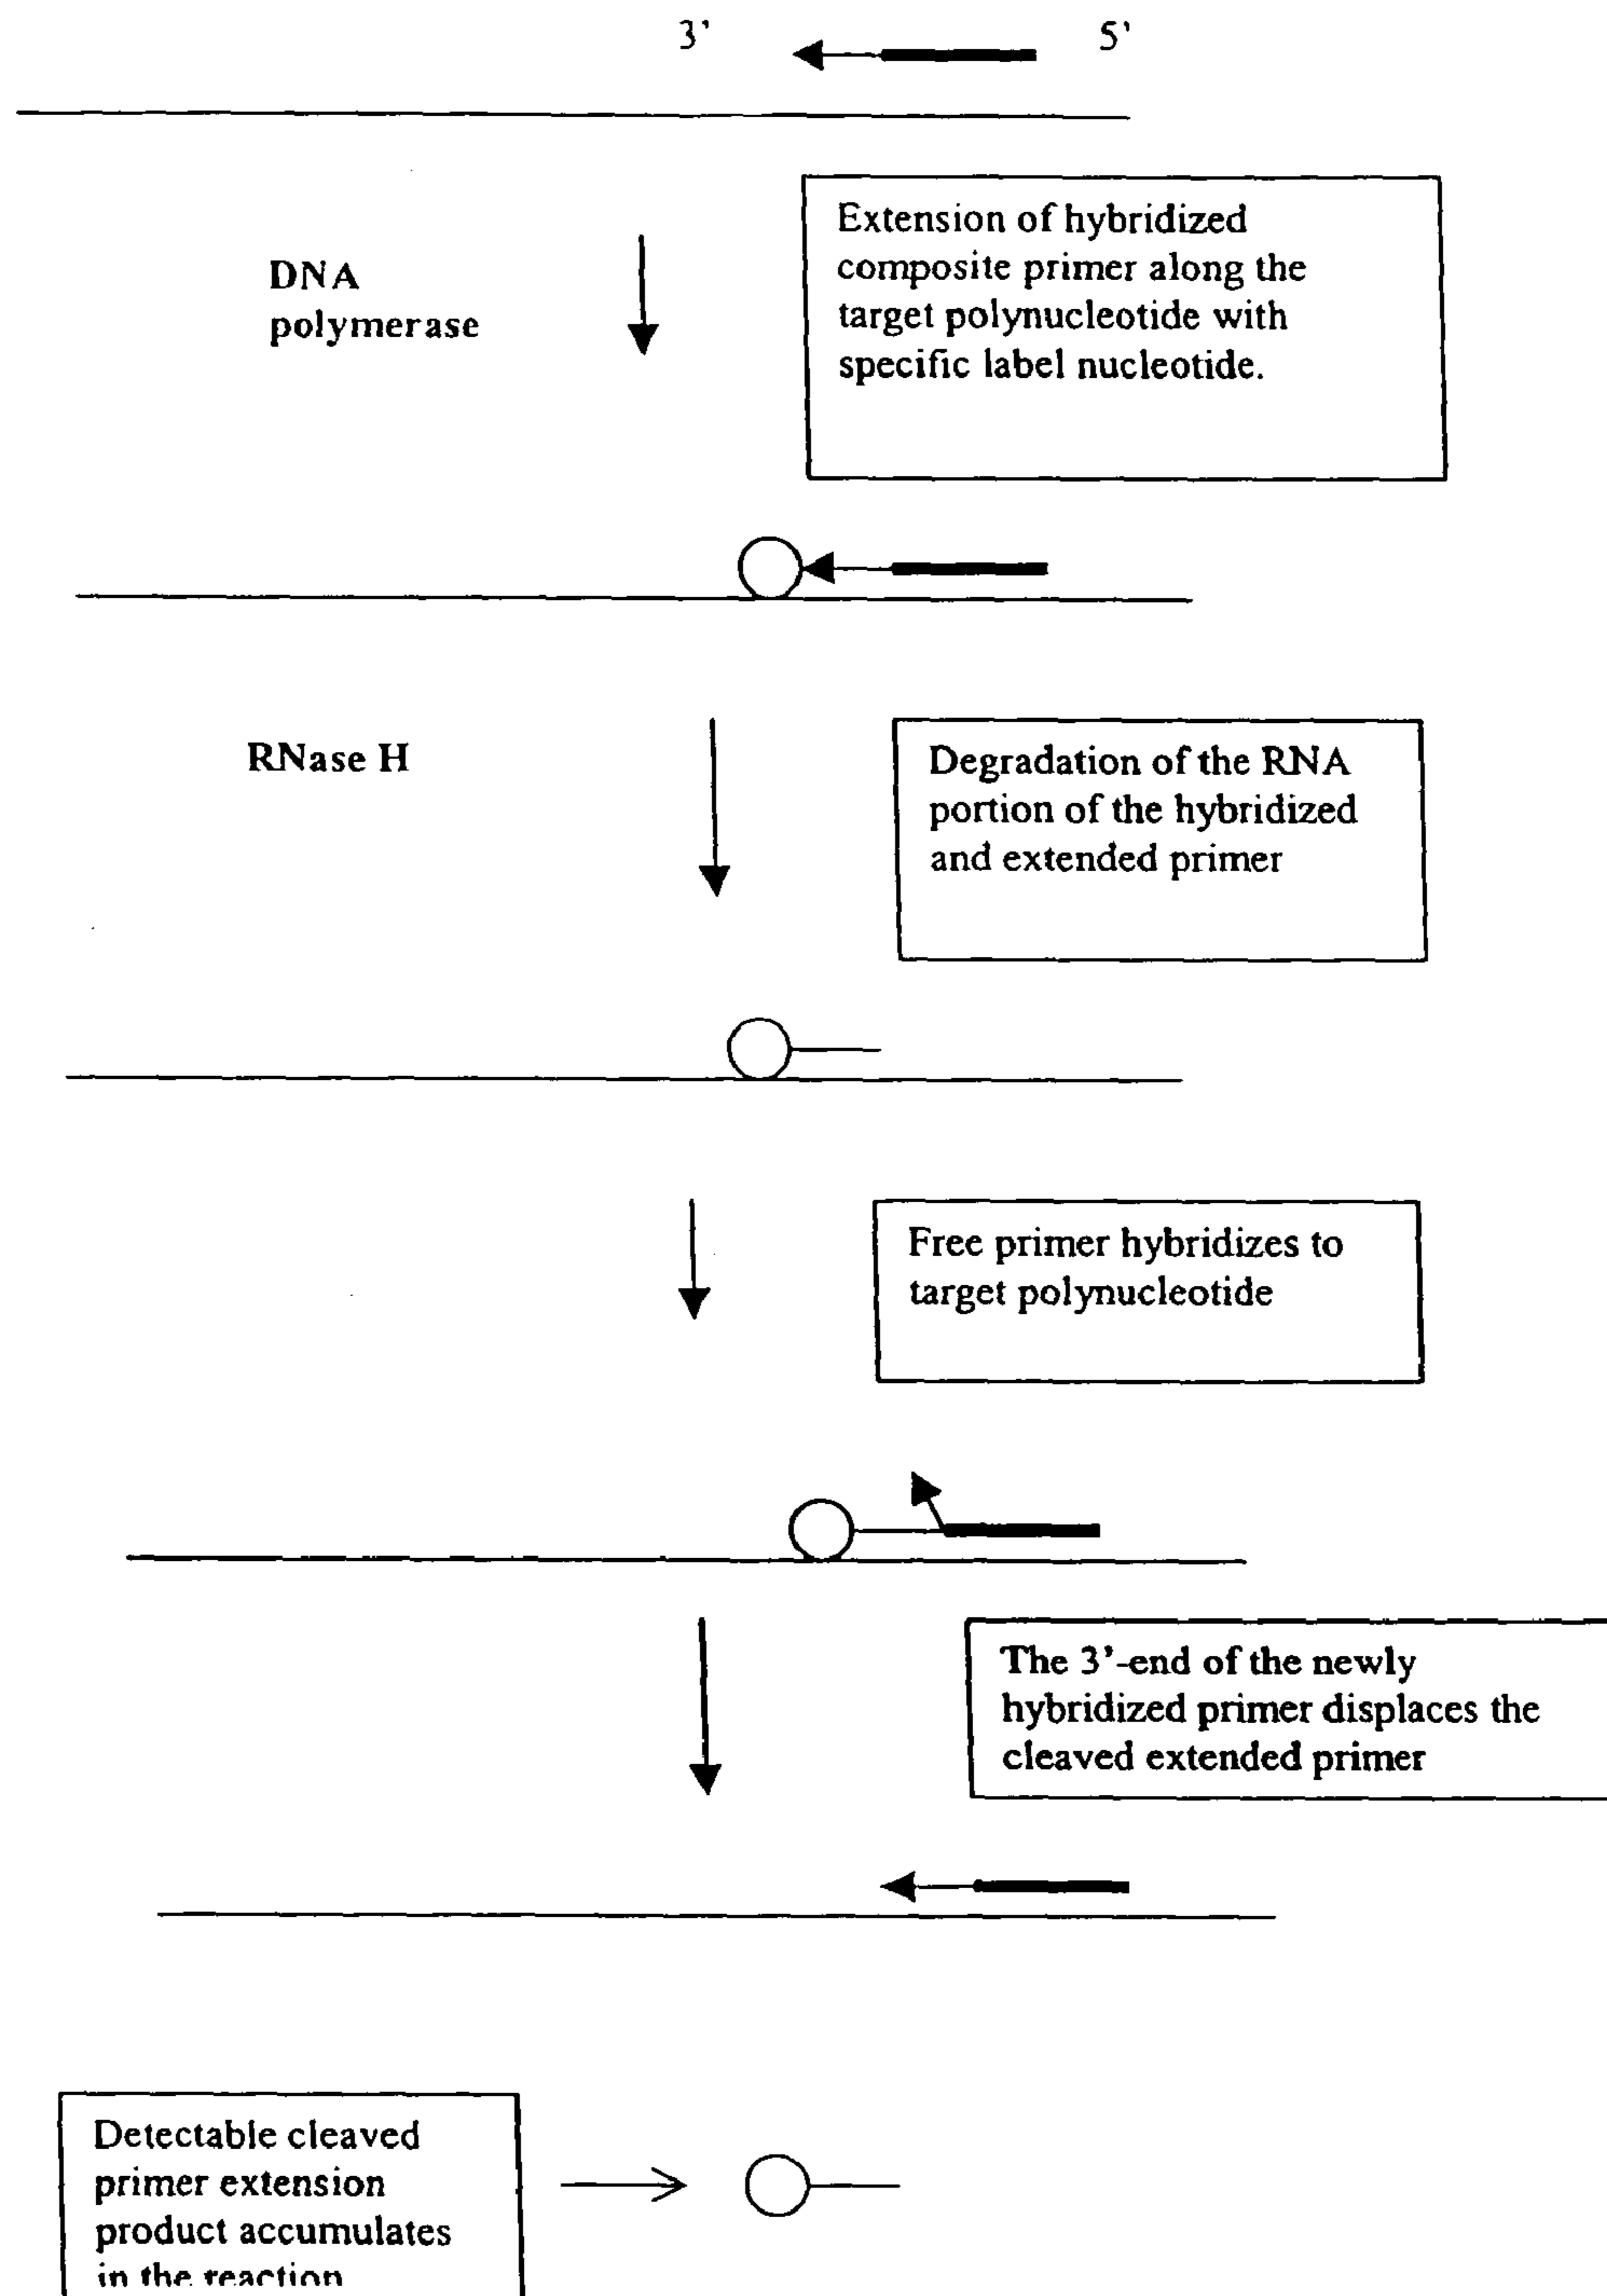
3' 5'

DNA polymerase

Extension of hybridized composite primer along the target polynucleotide with specific label nucleotide.

RNase H

Degradation of the RNA portion of the hybridized and extended primer

Free primer hybridizes to target polynucleotide

The 3'-end of the newly hybridized primer displaces the cleaved extended primer

Detectable cleaved primer extension product accumulates in the reaction